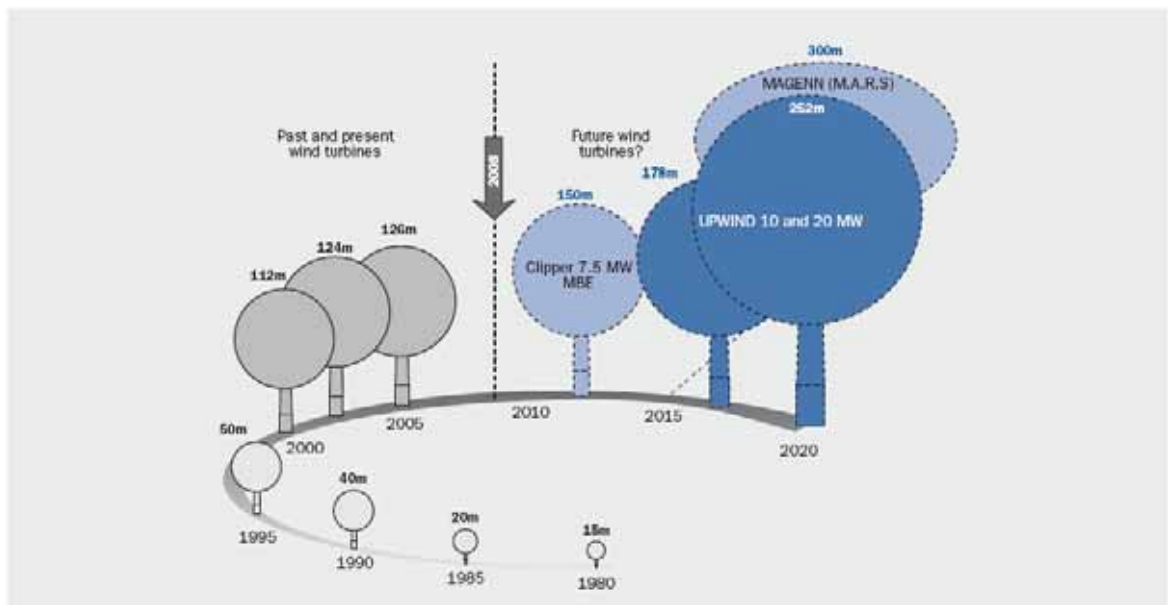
Past and present wind turbines

2008

Future wind turbines?

300m

MAGENN (M.A.R.S)

252m

178m

150m

UPWIND 10 and 20 MW

Clipper 7.5 MW MBE

126m

124m

112m

50m

40m

20m

15m

1980

1985

1990

1995

2000

2005

2010

2015

2020